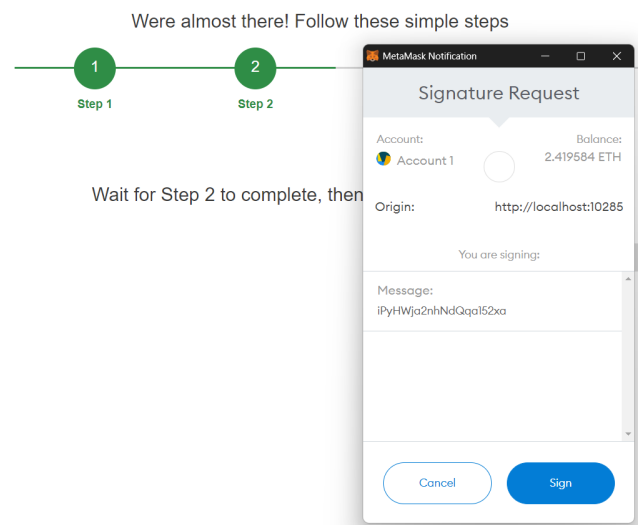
Were almost there! Follow these simple steps

1
Step 1

2
Step 2

Wait for Step 2 to complete, then

MetaMask Notification

Signature Request

Account:
Account 1

Balance:
2.419584 ETH

Origin: http://localhost:10285

You are signing:

Message:
iPyHWja2nhNdQqa152xa

Cancel

Sign